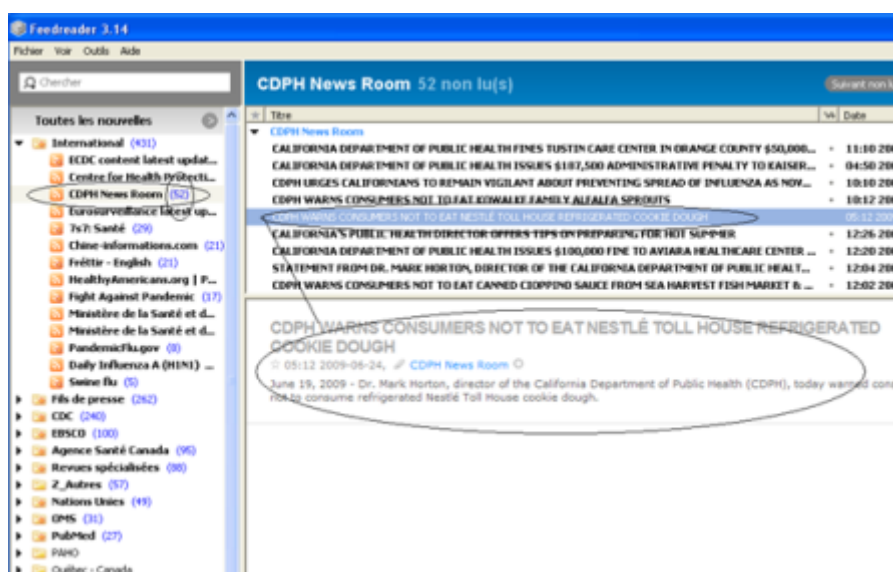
Feedreader 3.14

Fichier Voir Outils Aide

Chercher

Toutes les nouvelles

International (431)
ECDC content latest updat...
Centre for Health Protecti...
CDPH News Room (52)
Eurosurveillance latest up...
7s7: Santé (29)
Chine-informations.com (21)
Fréttir - English (21)
HealthyAmericans.org | P...
Fight Against Pandemic (17)
Ministère de la Santé et d...
Ministère de la Santé et d...
PandemicFlu.gov (8)
Daily Influenza A (H1N1) ...
Swine flu (5)
Fils de presse (262)
CDC (240)
EBSCO (100)
Agence Santé Canada (95)
Revues spécialisées (80)
Z_Autres (57)
Nations Unies (49)
OMS (31)
PubMed (27)
PAHO
Québec - Canada

CDPH News Room 52 non lu(s)

Suivant non

| Titre | | Date |
|---|---|---|
| CDPH News Room | | |
| CALIFORNIA DEPARTMENT OF PUBLIC HEALTH FINES TUSTIN CARE CENTER IN ORANGE COUNTY $50,000... | • | 11:10 20 |
| CALIFORNIA DEPARTMENT OF PUBLIC HEALTH ISSUES $187,500 ADMINISTRATIVE PENALTY TO KAISER... | • | 04:50 20 |
| CDPH URGES CALIFORNIANS TO REMAIN VIGILANT ABOUT PREVENTING SPREAD OF INFLUENZA AS NOV... | • | 10:10 20 |
| CDPH WARNS CONSUMERS NOT TO EAT KOWALKE FAMILY ALFALFA SPROUTS | • | 10:12 20 |
| CDPH WARNS CONSUMERS NOT TO EAT NESTLÉ TOLL HOUSE REFRIGERATED COOKIE DOUGH | | 05:12 20 |
| CALIFORNIA'S PUBLIC HEALTH DIRECTOR OFFERS TIPS ON PREPARING FOR HOT SUMMER | • | 12:26 20 |
| CALIFORNIA DEPARTMENT OF PUBLIC HEALTH ISSUES $100,000 FINE TO AVIARA HEALTHCARE CENTER... | • | 12:20 20 |
| STATEMENT FROM DR. MARK HORTON, DIRECTOR OF THE CALIFORNIA DEPARTMENT OF PUBLIC HEALT... | • | 12:04 20 |
| CDPH WARNS CONSUMERS NOT TO EAT CANNED CIOPPINO SAUCE FROM SEA HARVEST FISH MARKET &... | • | 12:02 20 |

CDPH WARNS CONSUMERS NOT TO EAT NESTLÉ TOLL HOUSE REFRIGERATED COOKIE DOUGH

05:12 2009-06-24, CDPH News Room

June 19, 2009 - Dr. Mark Horton, director of the California Department of Public Health (CDPH), today warned con not to consume refrigerated Nestlé Toll House cookie dough.